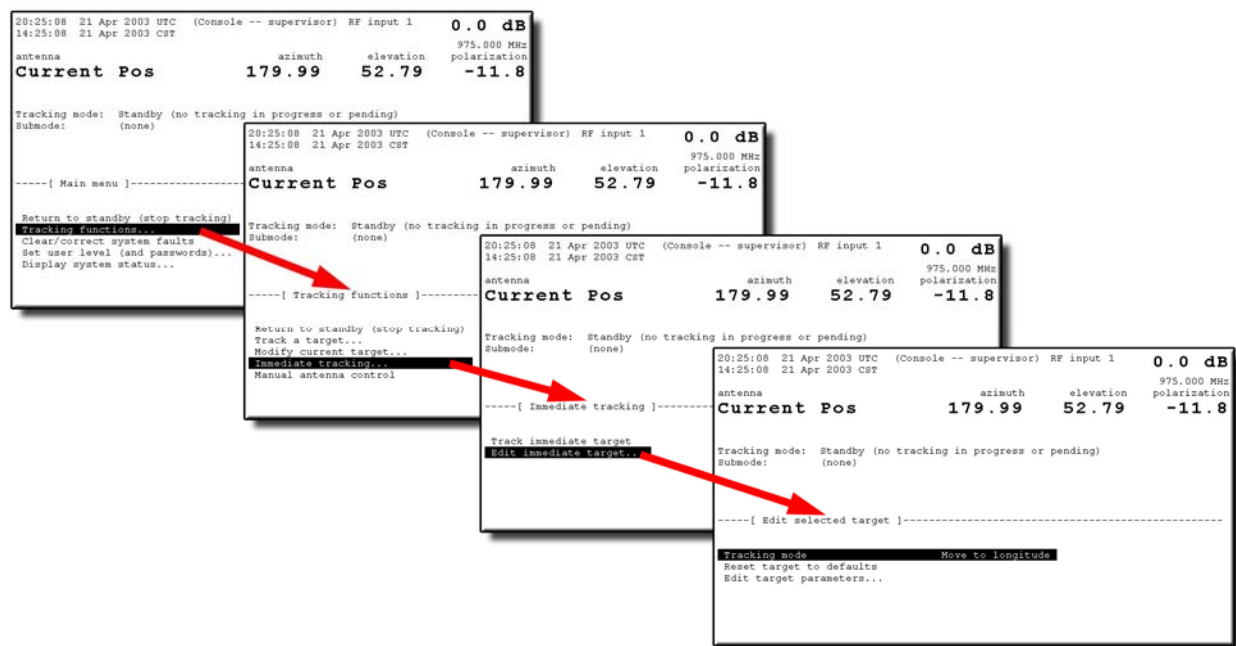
20:25:08 21 Apr 2003 UTC (Console -- supervisor) RF input 1
14:25:08 21 Apr 2003 CST

0.0 dB
975.000 MHz

antenna | azimuth | elevation | polarization
Current Pos | 179.99 | 52.79 | -11.8

Tracking mode: Standby (no tracking in progress or pending)
Submode: (none)

-----[ Main menu ]-----------------

Return to standby (stop tracking)
Tracking functions...
Clear/correct system faults
Set user level (and passwords)...
Display system status...

20:25:08 21 Apr 2003 UTC (Console -- supervisor) RF input 1
14:25:08 21 Apr 2003 CST

0.0 dB
975.000 MHz

antenna | azimuth | elevation | polarization
Current Pos | 179.99 | 52.79 | -11.8

Tracking mode: Standby (no tracking in progress or pending)
Submode: (none)

-----[ Tracking functions ]--------

Return to standby (stop tracking)
Track a target...
Modify current target...
Immediate tracking...
Manual antenna control

20:25:08 21 Apr 2003 UTC (Console -- supervisor) RF input 1
14:25:08 21 Apr 2003 CST

0.0 dB
975.000 MHz

antenna | azimuth | elevation | polarization
Current Pos | 179.99 | 52.79 | -11.8

Tracking mode: Standby (no tracking in progress or pending)
Submode: (none)

-----[ Immediate tracking ]--------

Track immediate target
Edit immediate target...

20:25:08 21 Apr 2003 UTC (Console -- supervisor) RF input 1
14:25:08 21 Apr 2003 CST

0.0 dB
975.000 MHz

antenna | azimuth | elevation | polarization
Current Pos | 179.99 | 52.79 | -11.8

Tracking mode: Standby (no tracking in progress or pending)
Submode: (none)

-----[ Edit selected target ]-----------------------------------------

Tracking mode Move to longitude
Reset target to defaults
Edit target parameters...